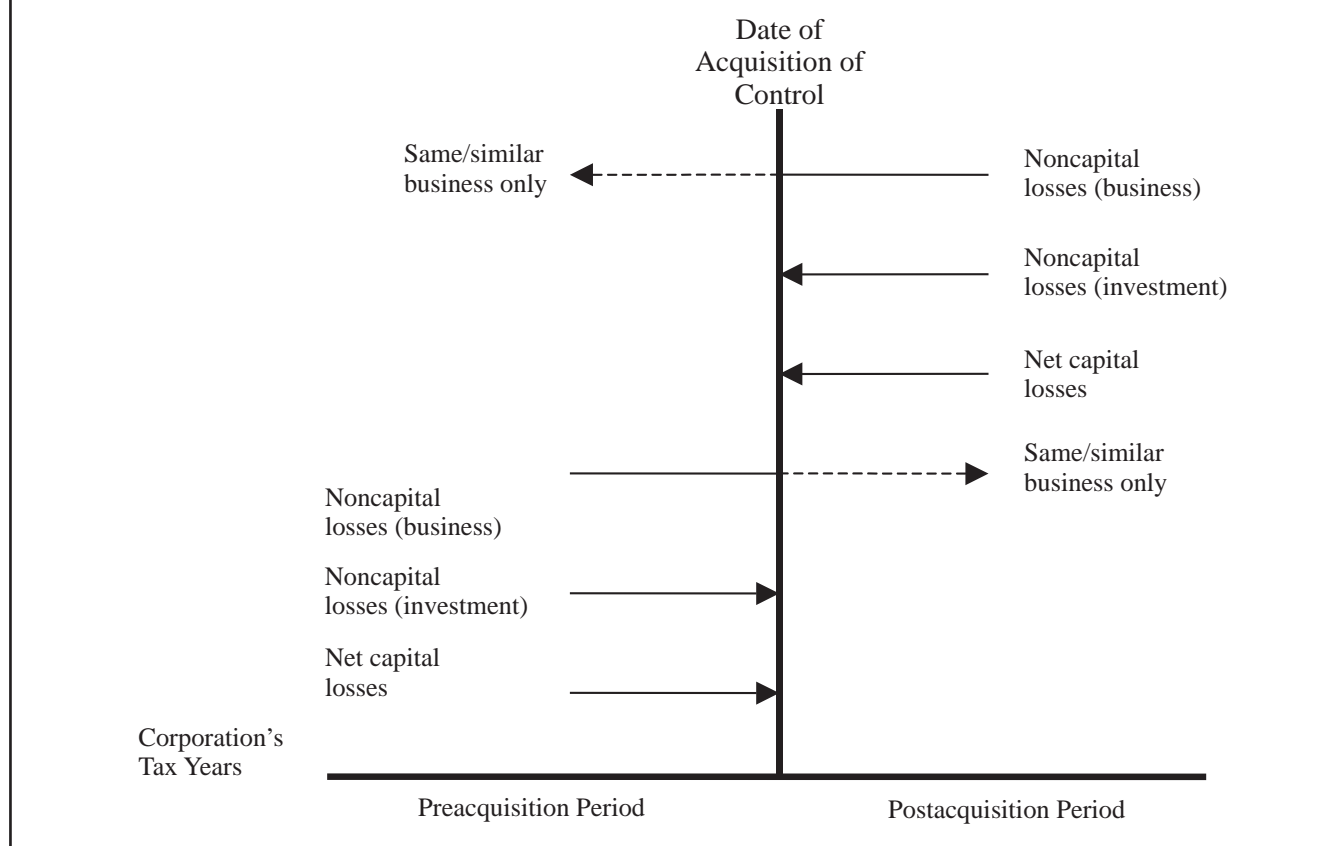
Date of Acquisition of Control

Same/similar business only

Noncapital losses (business)

Noncapital losses (investment)

Net capital losses

Same/similar business only

Noncapital losses (business)

Noncapital losses (investment)

Net capital losses

Corporation's Tax Years

Preacquisition Period

Postacquisition Period